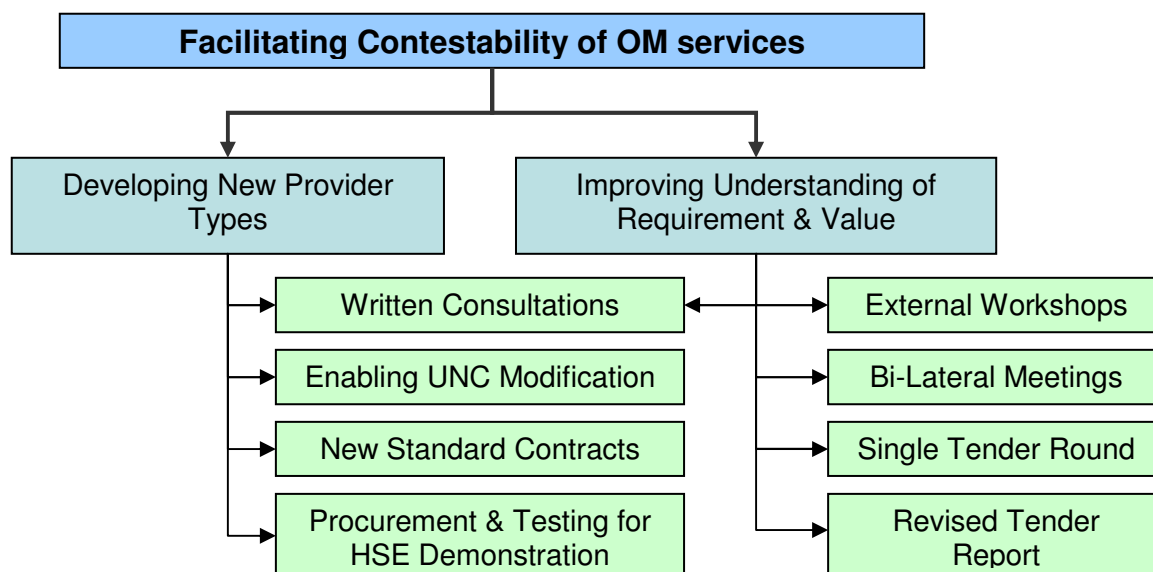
Facilitating Contestability of OM services

Developing New Provider Types

Improving Understanding of Requirement & Value

Written Consultations

Enabling UNC Modification

New Standard Contracts

Procurement & Testing for HSE Demonstration

External Workshops

Bi-Lateral Meetings

Single Tender Round

Revised Tender Report